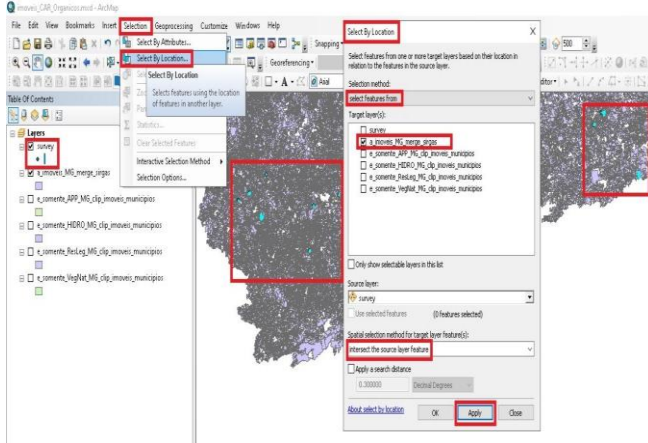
imoveis_CAR_Organicos.mxd - ArcMap

File Edit View Bookmarks Insert Selection Geoprocessing Customize Windows Help

Select By Attributes...
Select By Location...
Select By Location
Selects features using the location of features in another layer.
Statistics...
Clear Selected Features
Interactive Selection Method
Selection Options...

Snapping
Georeferencing
Arial
500

Table Of Contents

Layers
survey
a_imoveis_MG_merge_sirgas
e_somente_APP_MG_clip_imoveis_municipios
e_somente_HIDRO_MG_clip_imoveis_municipios
e_somente_ResLeg_MG_clip_imoveis_municipios
e_somente_VegNat_MG_clip_imoveis_municipios

Select By Location

Select features from one or more target layers based on their location in relation to the features in the source layer.

Selection method:
select features from

Target layer(s):
survey
a_imoveis_MG_merge_sirgas
e_somente_APP_MG_clip_imoveis_municipios
e_somente_HIDRO_MG_clip_imoveis_municipios
e_somente_ResLeg_MG_clip_imoveis_municipios
e_somente_VegNat_MG_clip_imoveis_municipios

Only show selectable layers in this list

Source layer:
survey
Use selected features (0 features selected)

Spatial selection method for target layer feature(s):
intersect the source layer feature

Apply a search distance
0.300000 Decimal Degrees

About select by location OK Apply Close